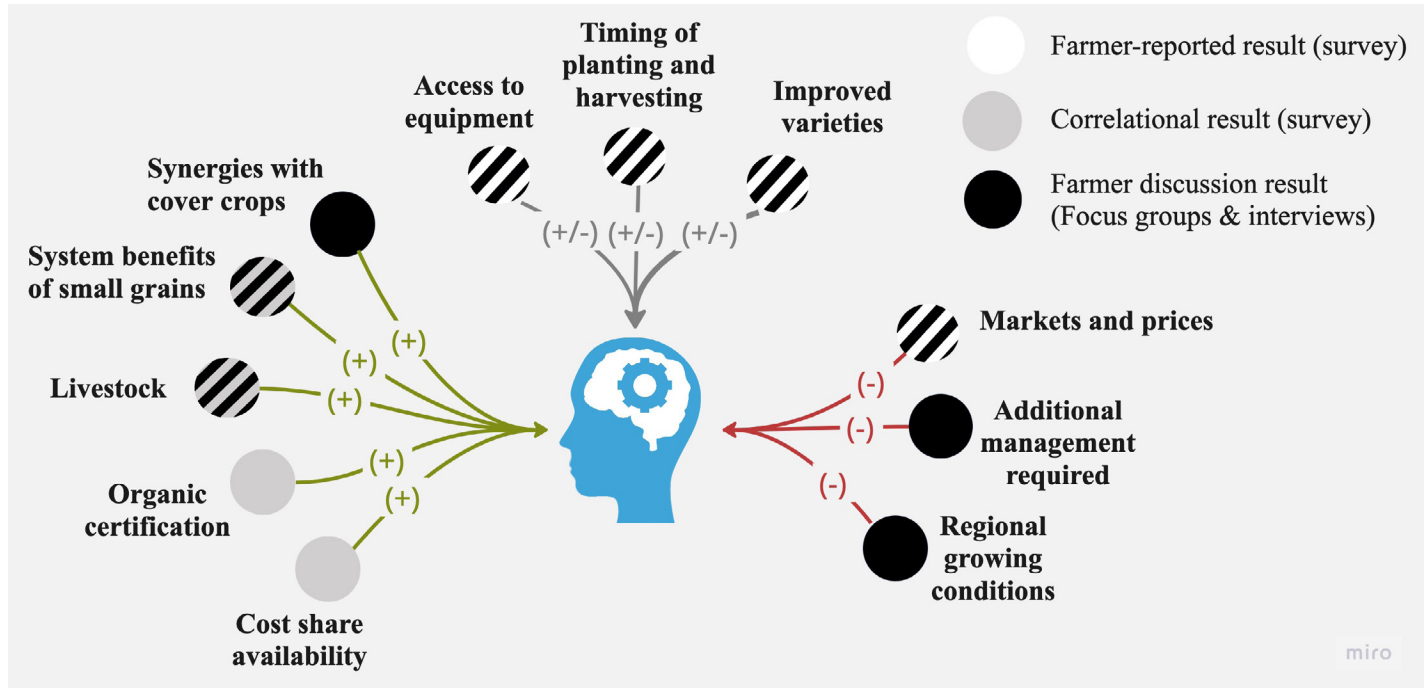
Farmer-reported result (survey)

Correlational result (survey)

Farmer discussion result (Focus groups & interviews)

Access to equipment

Timing of planting and harvesting

Improved varieties

(+/-) (+/-) (+/-)

Synergies with cover crops

System benefits of small grains

Livestock

Organic certification

Cost share availability

(+)

(+)

(+)

(+)

(+)

Markets and prices

Additional management required

Regional growing conditions

(-)

(-)

(-)

miro